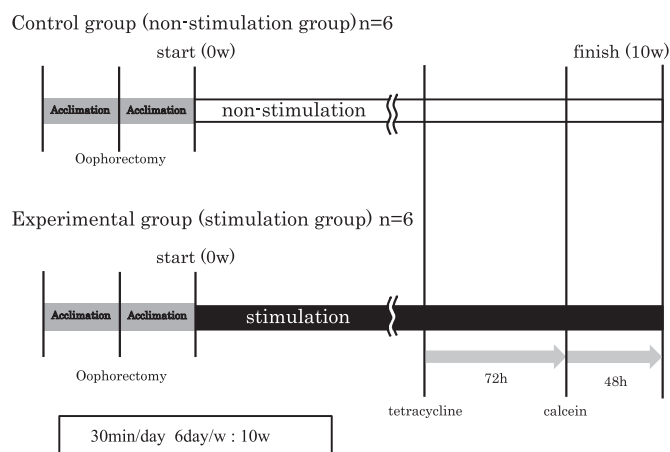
Control group (non-stimulation group) n=6

start (0w)

finish (10w)

Acclimation

Acclimation

non-stimulation

Oophorectomy

Experimental group (stimulation group) n=6

start (0w)

Acclimation

Acclimation

stimulation

Oophorectomy

72h

48h

tetracycline

calcein

30min/day 6day/w : 10w